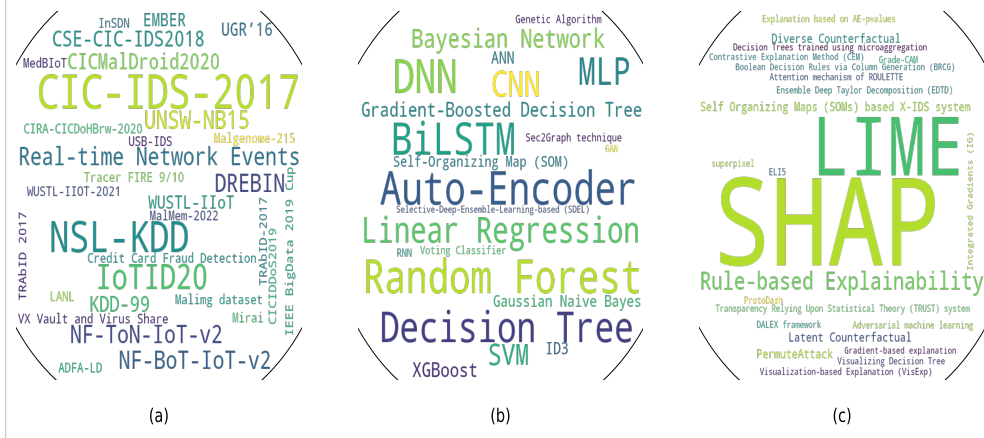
InSDN
EMBER
UGR'16
CSE-CIC-IDS2018
MedBIoT
CICMalDroid2020
CIC-IDS-2017
UNSW-NB15
CIRA-CICDoHBrw-2020
Malgenome-215
USB-IDS
Real-time Network Events
Tracer FIRE 9/10
Cup
WUSTL-IIOT-2021
DREBIN
WUSTL-IIoT
MalMem-2022
NSL-KDD
TRAbID 2017
CICIDDoS2019
IEEE BigData 2019
TRAbID 2017
Credit Card Fraud Detection
IoTID20
LANL
KDD-99
Maling dataset
VX Vault and Virus Share
Mirai
NF-ToN-IoT-v2
ADFA-LD
NF-BoT-IoT-v2

(a)

Genetic Algorithm
Bayesian Network
ANN
DNN
CNN
MLP
Gradient-Boosted Decision Tree
BiLSTM
Sec2Graph technique
GAN
Self-Organizing Map (SOM)
Auto-Encoder
Selective-Deep-Ensemble-Learning-based (SDEL)
Linear Regression
RNN
Voting Classifier
Random Forest
Gaussian Naive Bayes
Decision Tree
SVM
ID3
XGBoost

(b)

Explanation based on AE-pvalues
Diverse Counterfactual
Decision Trees trained using microaggregation
Contrastive Explanation Method (CEM)
Grade-CAM
Boolean Decision Rules via Column Generation (BRCG)
Attention mechanism of ROULETTE
Ensemble Deep Taylor Decomposition (EDTD)
Self Organizing Maps (SOMs) based X-IDS system
LIME
superpixel
ELIS
SHAP
Integrated Gradients (IG)
Rule-based Explainability
ProtoDash
Transparency Relying Upon Statistical Theory (TRUST) system
DALEX framework
Adversarial machine learning
Latent Counterfactual
PermuteAttack
Gradient-based explanation
Visualizing Decision Tree
Visualization-based Explanation (VisExp)

(c)